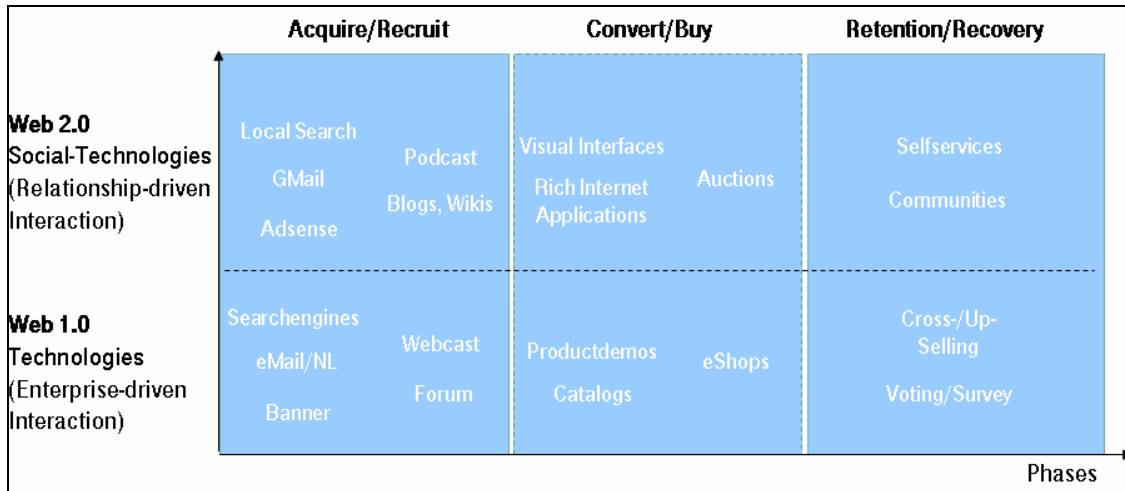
Acquire/Recruit

Convert/Buy

Retention/Recovery

Web 2.0
Social-Technologies
(Relationship-driven
Interaction)

Local Search
GMail
Adsense

Podcast
Blogs, Wikis

Visual Interfaces
Rich Internet Applications

Auctions

Selfservices
Communities

Web 1.0
Technologies
(Enterprise-driven
Interaction)

Searchengines
eMail/NL
Banner

Webcast
Forum

Productdemos
Catalogs

eShops

Cross-/Up-Selling
Voting/Survey

Phases